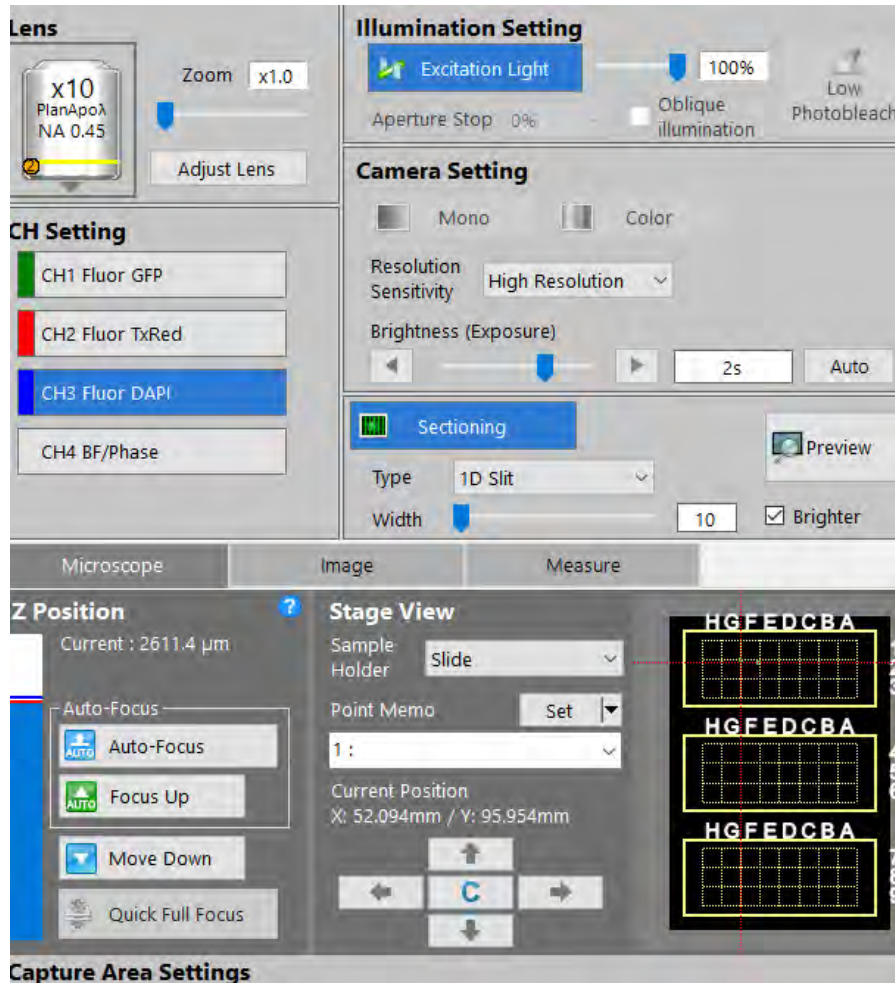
Lens

x10
PlanApoλ
NA 0.45
2

Zoom x1.0

Adjust Lens

CH Setting

CH1 Fluor GFP

CH2 Fluor TxRed

CH3 Fluor DAPI

CH4 BF/Phase

Illumination Setting

Excitation Light

100%

Low Photobleach

Aperture Stop 0%

Oblique illumination

Camera Setting

Mono

Color

Resolution Sensitivity

High Resolution

Brightness (Exposure)

2s

Auto

Sectioning

Preview

Type 1D Slit

Width 10

Brighter

Microscope | Image | Measure

Z Position

Current : 2611.4 μm

Auto-Focus

Auto-Focus

Focus Up

Move Down

Quick Full Focus

Stage View

Sample Holder

Slide

Point Memo

Set

1 :

Current Position
X: 52.094mm / Y: 95.954mm

C

HGFEDCBA

HGFEDCBA

HGFEDCBA

Capture Area Settings